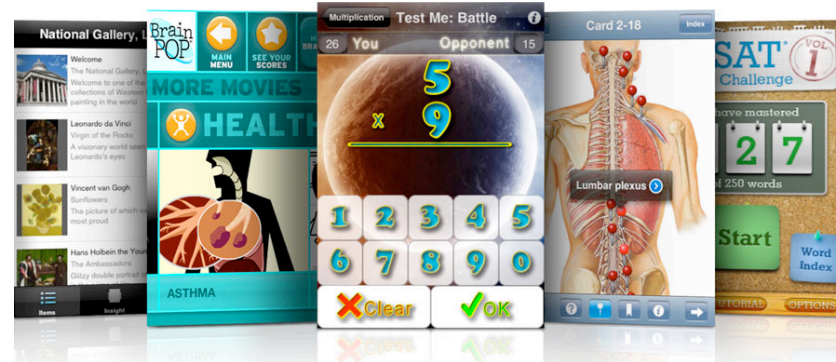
National Gallery, L

Welcome
The National Gallery, London. Welcome to one of the collections of Western painting in the world

Leonardo da Vinci
Virgin of the Rocks
A visionary world seen through Leonardo's eyes

Vincent van Gogh
Sunflowers
The picture of which he was particularly proud

Hans Holbein the Younger
The Ambassadors
Glitzy double portrait

Items
Insight

Brain POP
MAIN MENU
SEE YOUR SCORES
MORE MOVIES
HEALTH
ASTHMA

Multiplication
Test Me: Battle
26 You
Opponent 15
5
x 9
1 2 3 4 5
6 7 8 9 0
Clear
OK

Card 2-18
Index
Lumbar plexus

SAT VOL 1
Challenge
have mastered
1 2 7
of 250 words
Start
Word Index
TUTORIAL
OPTIONS